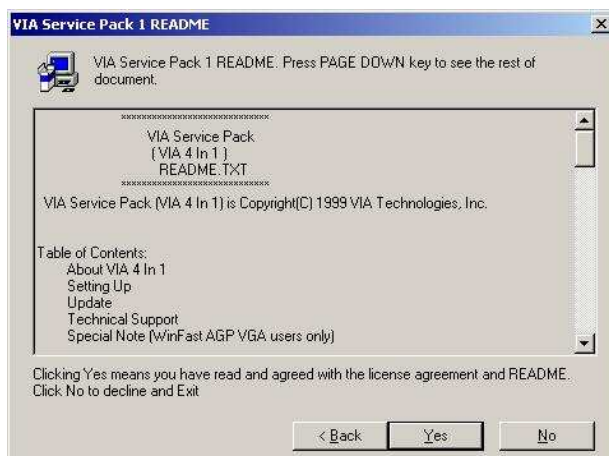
VIA Service Pack 1 README

VIA Service Pack 1 README. Press PAGE DOWN key to see the rest of document.

****************************
VIA Service Pack
( VIA 4 In 1 )
README.TXT
****************************

VIA Service Pack (VIA 4 In 1) is Copyright(C) 1999 VIA Technologies, Inc.

Table of Contents:
About VIA 4 In 1
Setting Up
Update
Technical Support
Special Note (WinFast AGP VGA users only)

Clicking Yes means you have read and agreed with the license agreement and README. Click No to decline and Exit

< Back
Yes
No